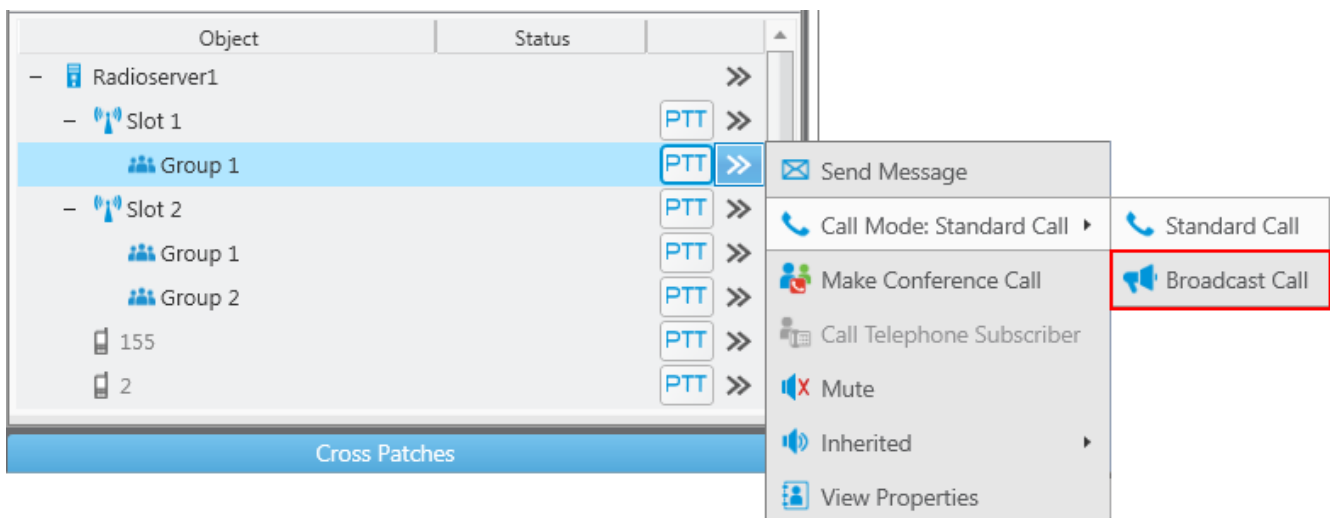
| Object | Status |
|---|---|

– Radioserver1
– Slot 1 PTT
Group 1 PTT
– Slot 2 PTT
Group 1 PTT
Group 2 PTT
155 PTT
2 PTT

Cross Patches

Send Message
Call Mode: Standard Call
Make Conference Call
Call Telephone Subscriber
Mute
Inherited
View Properties

Standard Call
Broadcast Call